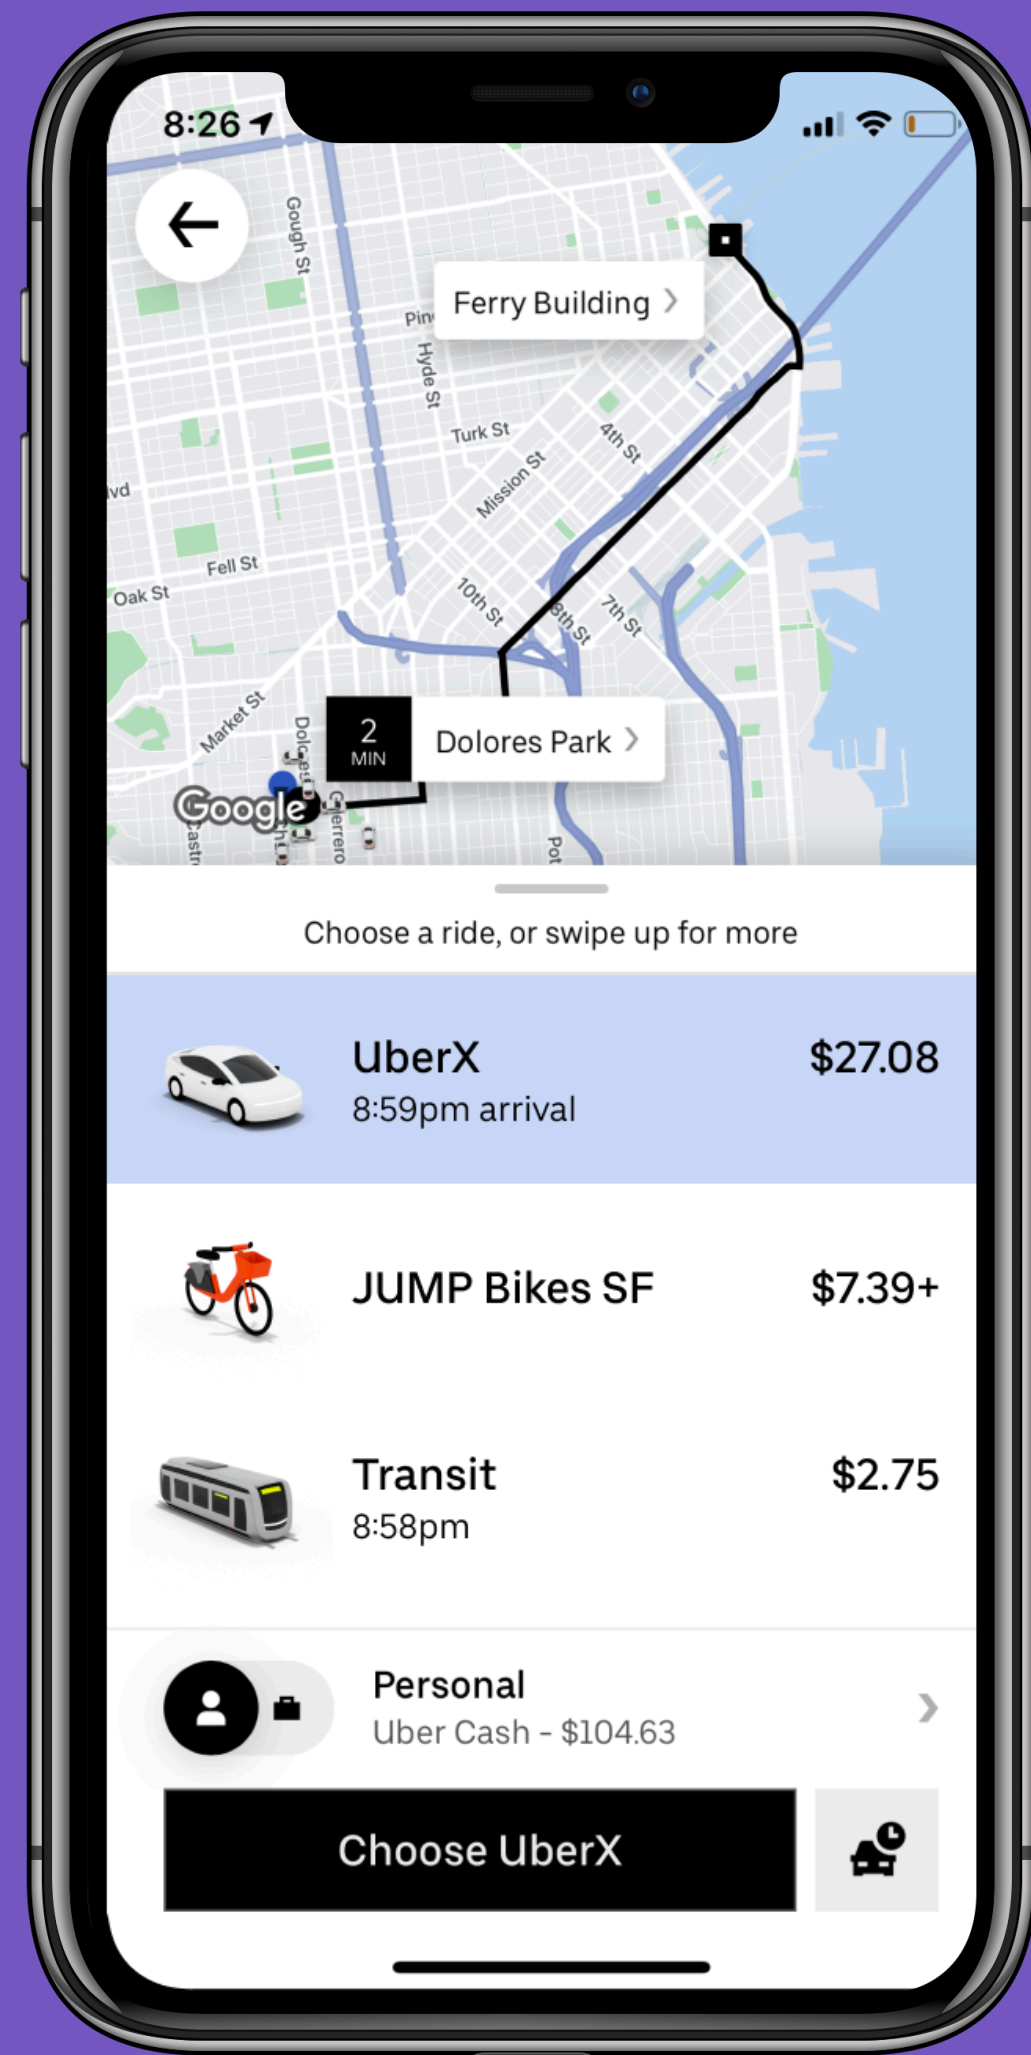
8:26

Gough St
Pin
Hyde St
Ferry Building >
Turk St
4th St
Mission St
lvd
Fell St
Oak St
10th St
8th St
7th St
Market St
2 MIN
Dolores Park >
Dolores
Guerrero
Castro
Pot
Google

Choose a ride, or swipe up for more

UberX
8:59pm arrival
$27.08

JUMP Bikes SF
$7.39+

Transit
8:58pm
$2.75

Personal
Uber Cash - $104.63

Choose UberX